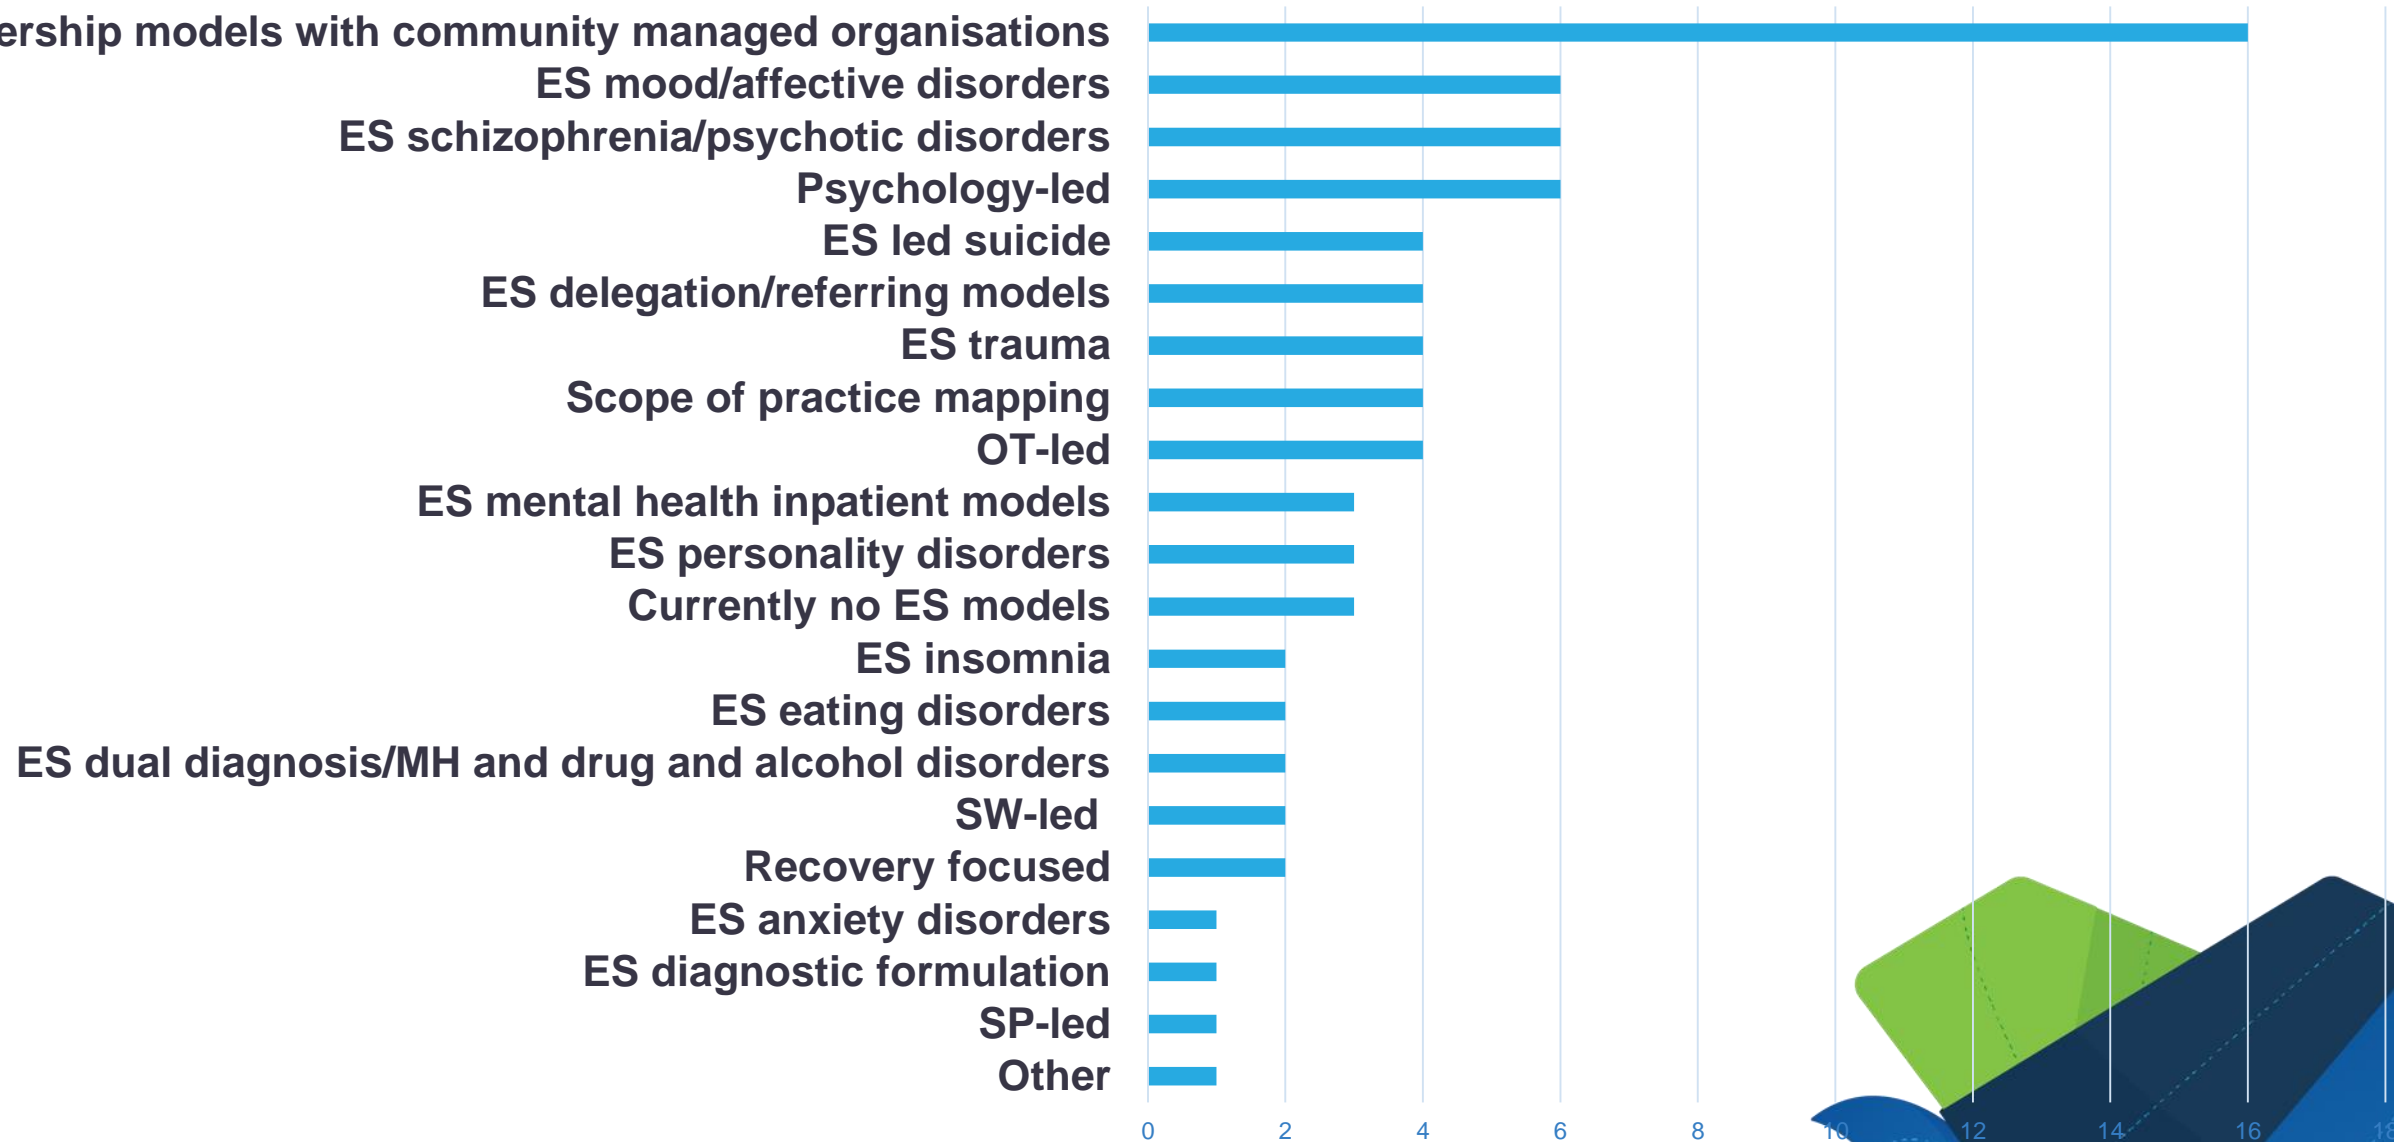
ership models with community managed organisations
ES mood/affective disorders
ES schizophrenia/psychotic disorders
Psychology-led
ES led suicide
ES delegation/referring models
ES trauma
Scope of practice mapping
OT-led
ES mental health inpatient models
ES personality disorders
Currently no ES models
ES insomnia
ES eating disorders
ES dual diagnosis/MH and drug and alcohol disorders
SW-led
Recovery focused
ES anxiety disorders
ES diagnostic formulation
SP-led
Other

0 2 4 6 8 10 12 14 16 18